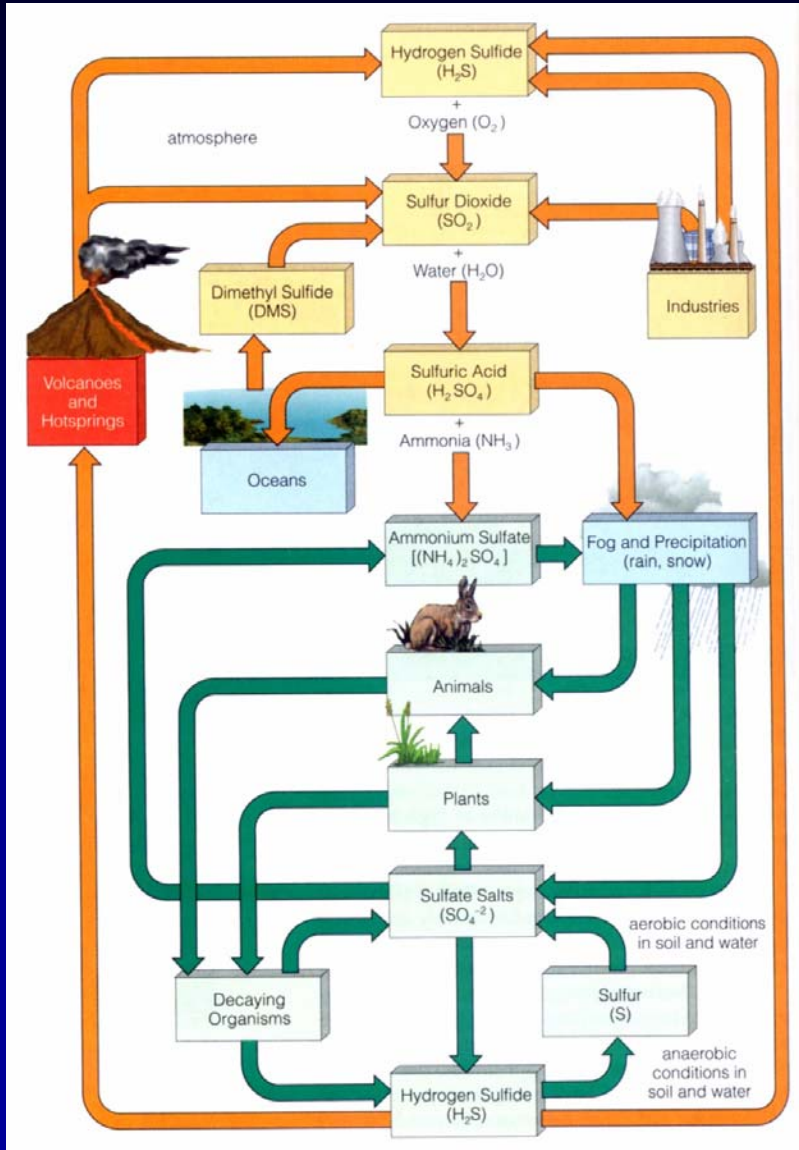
Hydrogen Sulfide
($H_2S$)
+
Oxygen ($O_2$)

atmosphere

Sulfur Dioxide
($SO_2$)
+
Water ($H_2O$)

Dimethyl Sulfide
(DMS)

Industries

Volcanoes
and
Hotsprings

Sulfuric Acid
($H_2SO_4$)
+
Ammonia ($NH_3$)

Oceans

Ammonium Sulfate
$[(NH_4)_2SO_4]$

Fog and Precipitation
(rain, snow)

Animals

Plants

Sulfate Salts
($SO_4^{-2}$)

aerobic conditions
in soil and water

Decaying
Organisms

Sulfur
(S)

anaerobic
conditions in
soil and water

Hydrogen Sulfide
($H_2S$)